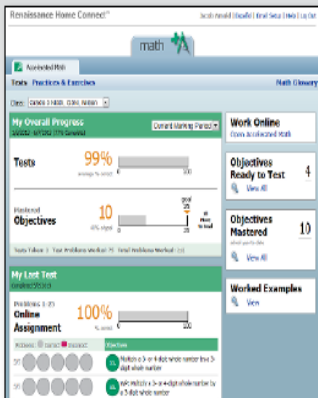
Renaissance Home Connect™

Jacob Arnold | Español | Email Setup | Help | Log Out

math

Accelerated Math

Tests Practices & Exercises

Math Glossary

Class: Grade 3 Math Corn, Anderson

My Overall Progress

Current Marking Period

Tests

99%

average % correct

0 100

Mastered Objectives

10

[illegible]

goal 25

0 100

Tests Taken 1 | Test Problems Worked 17 | Total Problems Worked 101

My Last Test

Problems 1-15

Online Assignment

100%

0 100

Objective

Multiply a 3- or 4-digit whole number by a 1-digit whole number

Multiply a 3- or 4-digit whole number by a 1-digit whole number

Work Online

from Accelerated Math

Objectives Ready to Test

4

View All

Objectives Mastered

10

View All

Worked Examples

View